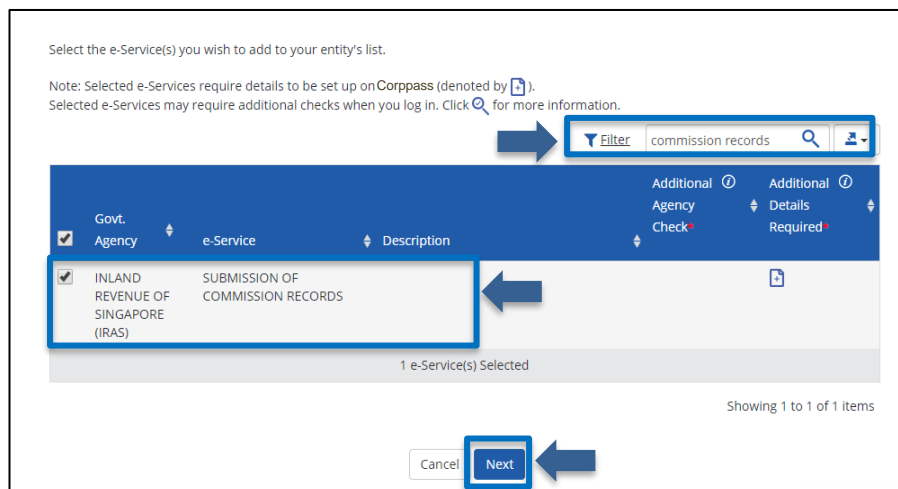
Select the e-Service(s) you wish to add to your entity's list.

Note: Selected e-Services require details to be set up on Corppass (denoted by ).
Selected e-Services may require additional checks when you log in. Click for more information.

Filter commission records

| | Govt. Agency | e-Service | Description | Additional Agency Check* | Additional Details Required* |
|---|---|---|---|---|---|
| ✔ | INLAND REVENUE OF SINGAPORE (IRAS) | SUBMISSION OF COMMISSION RECORDS | | | |

1 e-Service(s) Selected

Showing 1 to 1 of 1 items

Cancel Next